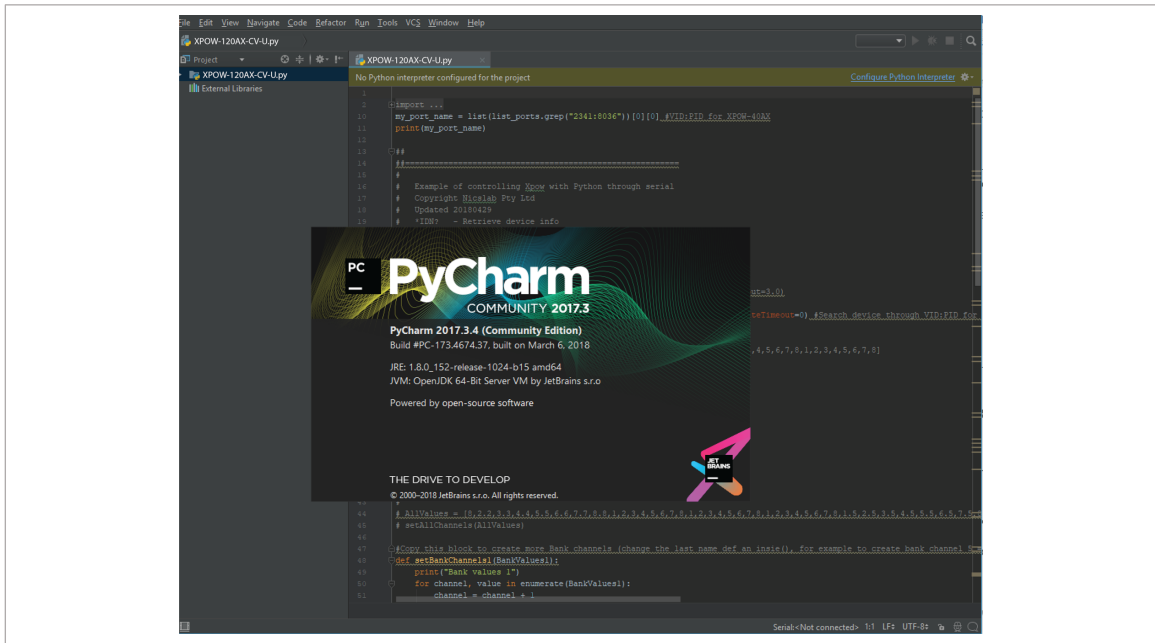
File Edit View Navigate Code Refactor Run Tools VCS Window Help

XPOW-120AX-CV-U.py

Project

XPOW-120AX-CV-U.py

External Libraries

XPOW-120AX-CV-U.py

No Python interpreter configured for the project

Configure Python Interpreter

1
2 import ...
10 my_port_name = list(list_ports.grep("2341:8036"))[0][0] #VID:PID for XPOW-40AX
11 print(my_port_name)
12
13 ##
14 ##===========================================================
15 #
16 # Example of controlling Xpow with Python through serial
17 # Copyright Nicslab Pty Ltd
18 # Updated 20180429
19 # *IDN? - Retrieve device info

ut=3.0)

teTimeout=0) #Search device through VID:PID for

,4,5,6,7,8,1,2,3,4,5,6,7,8]

PC

PyCharm

COMMUNITY 2017.3

PyCharm 2017.3.4 (Community Edition)
Build #PC-173.4674.37, built on March 6, 2018

JRE: 1.8.0_152-release-1024-b15 amd64
JVM: OpenJDK 64-Bit Server VM by JetBrains s.r.o

Powered by open-source software

THE DRIVE TO DEVELOP

© 2000–2018 JetBrains s.r.o. All rights reserved.

JET BRAINS

44 # AllValues = [8,2,2,3,3,4,4,5,5,6,6,7,7,8,8,1,2,3,4,5,6,7,8,1,2,3,4,5,6,7,8,1,2,3,4,5,6,7,8,1,5,2,5,3,5,4,5,5,5,6,5,7,5
45 # setAllChannels(AllValues)
46
47 #Copy this block to create more Bank channels (change the last name def an insie(), for example to create bank channel 6
48 def setBankChannels1(BankValues1):
49 print("Bank values 1")
50 for channel, value in enumerate(BankValues1):
51 channel = channel + 1

Serial:<Not connected> 1:1 LF UTF-8